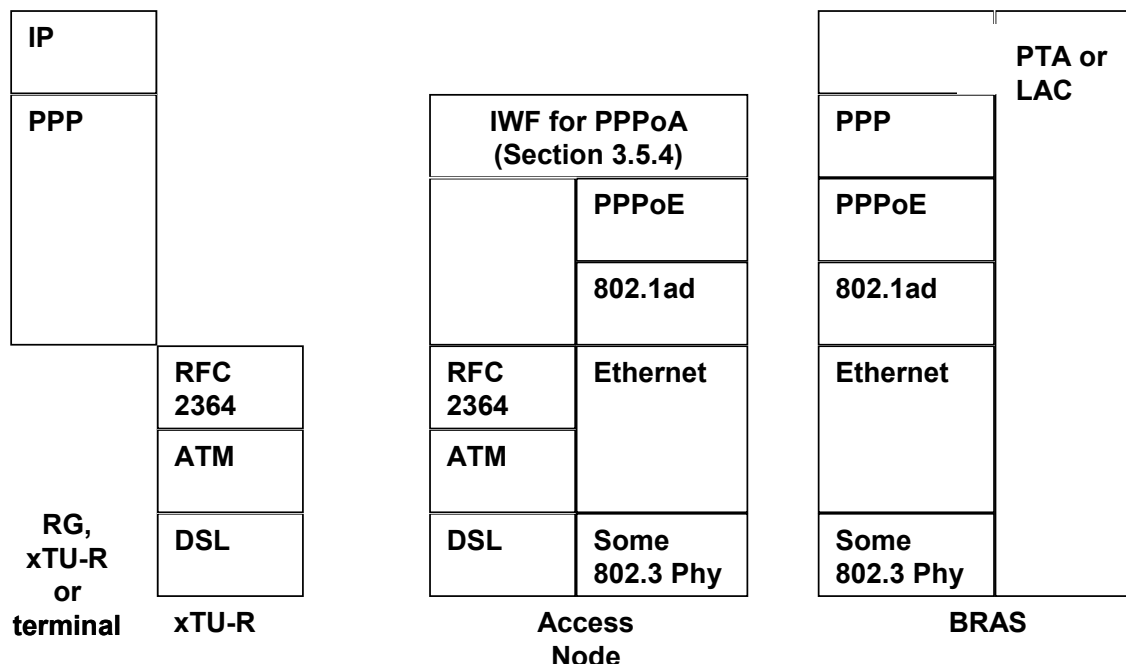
IP

PPP

RFC 2364

ATM

DSL

RG, xTU-R or terminal

xTU-R

IWF for PPPoA (Section 3.5.4)

PPPoE

802.1ad

RFC 2364

ATM

Ethernet

DSL

Some 802.3 Phy

Access Node

PTA or LAC

PPP

PPPoE

802.1ad

Ethernet

Some 802.3 Phy

BRAS